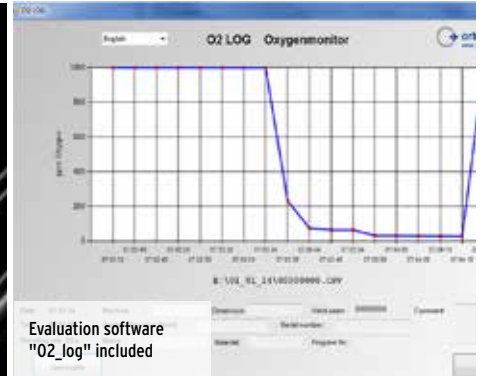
O2 LOG

English

O2 LOG Oxygenmonitor

ort

1000

800

600

400

200

0

ppm Oxygen

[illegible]

E:\O2_91_14\00000000.CSV

Dimension

Valid pass 00000000

Comment

Serial number

Material

Program No.

Evaluation software "O2_log" included